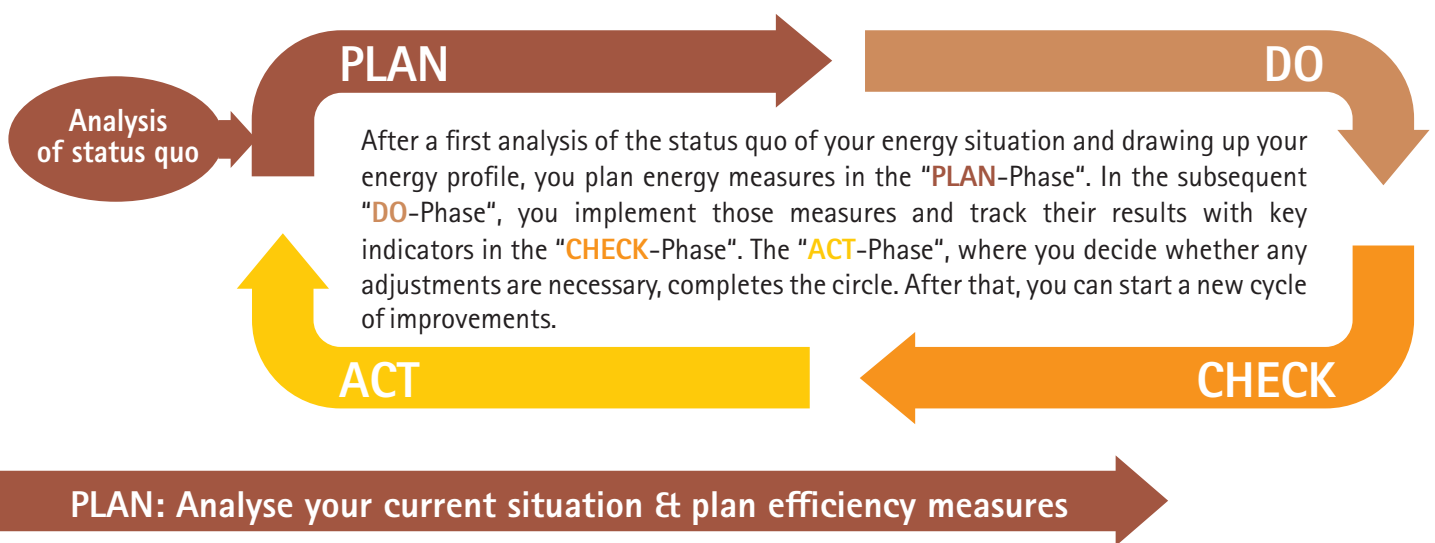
Analysis of status quo

PLAN

DO

After a first analysis of the status quo of your energy situation and drawing up your energy profile, you plan energy measures in the "PLAN-Phase". In the subsequent "DO-Phase", you implement those measures and track their results with key indicators in the "CHECK-Phase". The "ACT-Phase", where you decide whether any adjustments are necessary, completes the circle. After that, you can start a new cycle of improvements.

ACT

CHECK

PLAN: Analyse your current situation & plan efficiency measures